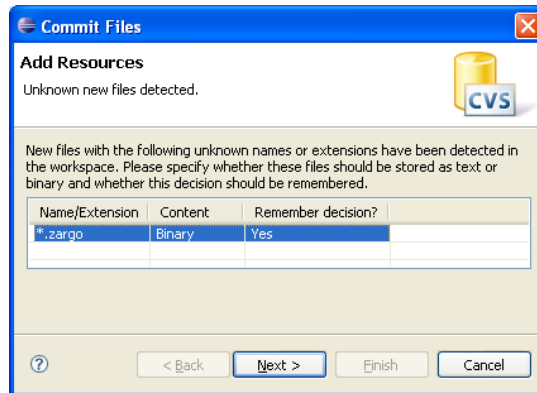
Commit Files

Add Resources

Unknown new files detected.

CVS

New files with the following unknown names or extensions have been detected in the workspace. Please specify whether these files should be stored as text or binary and whether this decision should be remembered.

| Name/Extension | Content | Remember decision? |
|---|---|---|
| *.zargo | Binary | Yes |

?

< Back

Next >

Finish

Cancel